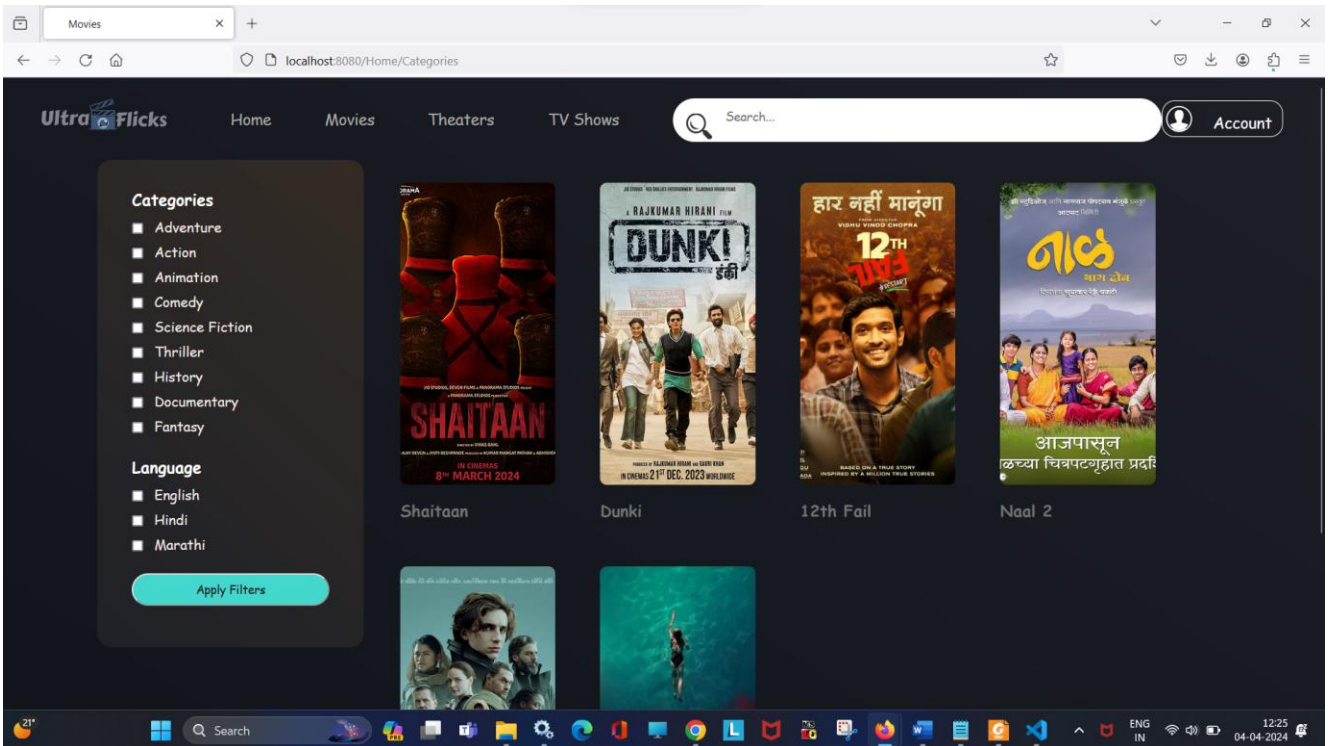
Movies

localhost:8080/Home/Categories

UltraFlicks Home Movies Theaters TV Shows Search... Account

Categories
Adventure
Action
Animation
Comedy
Science Fiction
Thriller
History
Documentary
Fantasy

Language
English
Hindi
Marathi

Apply Filters

SHAITAAN
IN CINEMAS 8TH MARCH 2024
Shaitaan

A RAJKUMAR HIRANI FILM
DUNKI
डंकी
IN CINEMAS 21ST DEC. 2023 WORLDWIDE
Dunki

हार नहीं मानूंगा
VIDHU VINOD CHOPRA
12TH
BASED ON A TRUE STORY
INSPIRED BY A MILLION TRUE STORIES
12th Fail

नाळ
आजपासून
ळच्या चित्रपटगृहात प्रद
Naal 2

21°
Search
ENG IN
12:25
04-04-2024